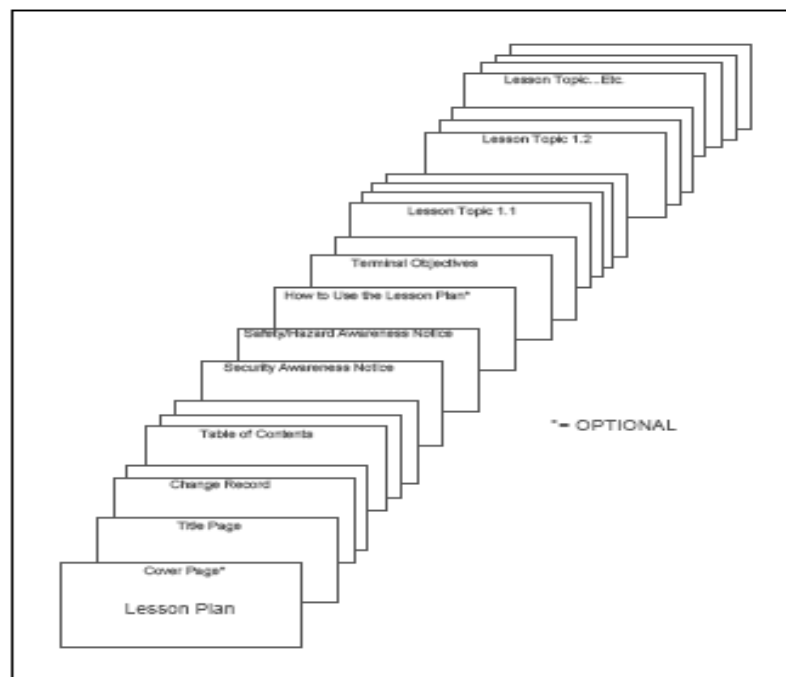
Lesson Topic...Etc.

Lesson Topic 1.2

Lesson Topic 1.1

Terminal Objectives

How to Use the Lesson Plan*

Safety/Hazard Awareness Notice

Security Awareness Notice

Table of Contents

Change Record

Title Page

Cover Page*

Lesson Plan

*= OPTIONAL